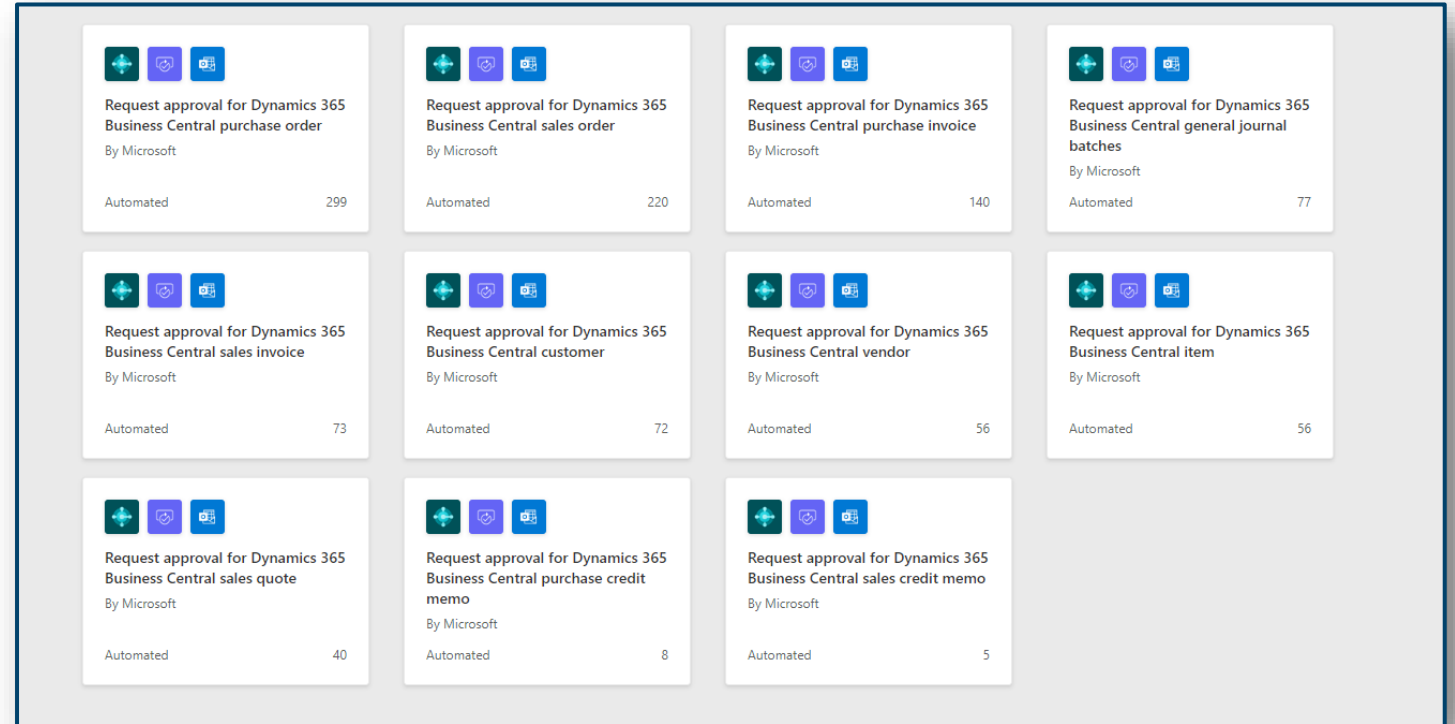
Request approval for Dynamics 365 Business Central purchase order
By Microsoft
Automated
299

Request approval for Dynamics 365 Business Central sales order
By Microsoft
Automated
220

Request approval for Dynamics 365 Business Central purchase invoice
By Microsoft
Automated
140

Request approval for Dynamics 365 Business Central general journal batches
By Microsoft
Automated
77

Request approval for Dynamics 365 Business Central sales invoice
By Microsoft
Automated
73

Request approval for Dynamics 365 Business Central customer
By Microsoft
Automated
72

Request approval for Dynamics 365 Business Central vendor
By Microsoft
Automated
56

Request approval for Dynamics 365 Business Central item
By Microsoft
Automated
56

Request approval for Dynamics 365 Business Central sales quote
By Microsoft
Automated
40

Request approval for Dynamics 365 Business Central purchase credit memo
By Microsoft
Automated
8

Request approval for Dynamics 365 Business Central sales credit memo
By Microsoft
Automated
5